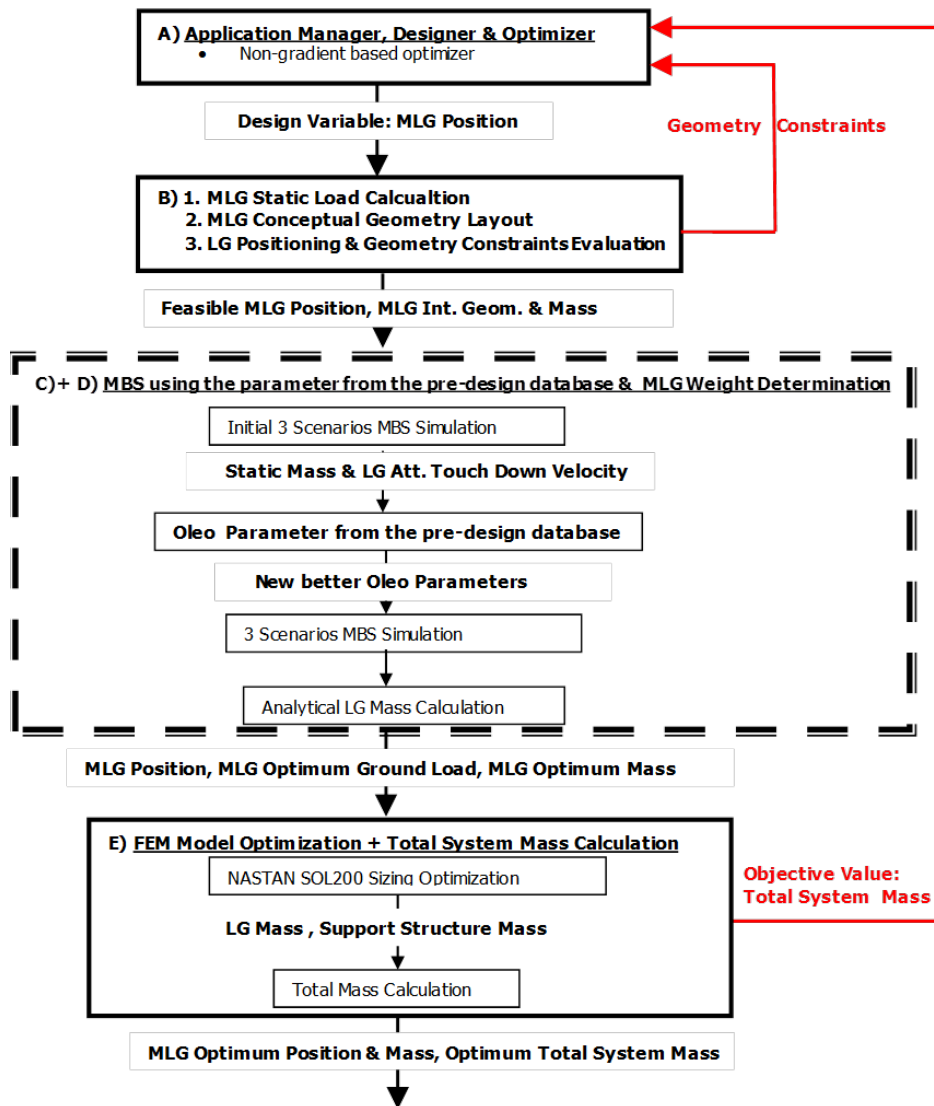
A) Application Manager, Designer & Optimizer
• Non-gradient based optimizer

Design Variable: MLG Position

Geometry Constraints

B) 1. MLG Static Load Calcualtion
2. MLG Conceptual Geometry Layout
3. LG Positioning & Geometry Constraints Evaluation

Feasible MLG Position, MLG Int. Geom. & Mass

C)+ D) MBS using the parameter from the pre-design database & MLG Weight Determination

Initial 3 Scenarios MBS Simulation

Static Mass & LG Att. Touch Down Velocity

Oleo Parameter from the pre-design database

New better Oleo Parameters

3 Scenarios MBS Simulation

Analytical LG Mass Calculation

MLG Position, MLG Optimum Ground Load, MLG Optimum Mass

E) FEM Model Optimization + Total System Mass Calculation

NASTAN SOL200 Sizing Optimization

Objective Value:
Total System Mass

LG Mass , Support Structure Mass

Total Mass Calculation

MLG Optimum Position & Mass, Optimum Total System Mass